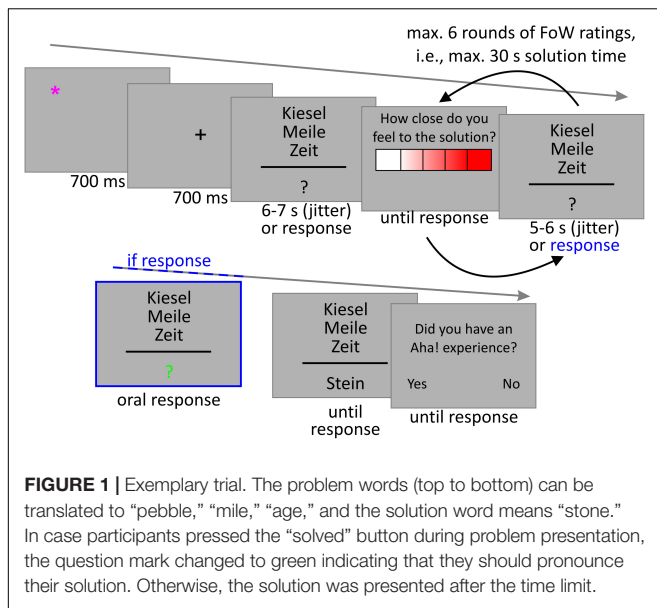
max. 6 rounds of FoW ratings, i.e., max. 30 s solution time

*

700 ms

+

700 ms

Kiesel
Meile
Zeit

?

6-7 s (jitter) or response

How close do you feel to the solution?

until response

Kiesel
Meile
Zeit

?

5-6 s (jitter) or response

if response

Kiesel
Meile
Zeit

?

oral response

Kiesel
Meile
Zeit

Stein

until response

Did you have an Aha! experience?

Yes

No

until response

**FIGURE 1 |** Exemplary trial. The problem words (top to bottom) can be translated to “pebble,” “mile,” “age,” and the solution word means “stone.” In case participants pressed the “solved” button during problem presentation, the question mark changed to green indicating that they should pronounce their solution. Otherwise, the solution was presented after the time limit.